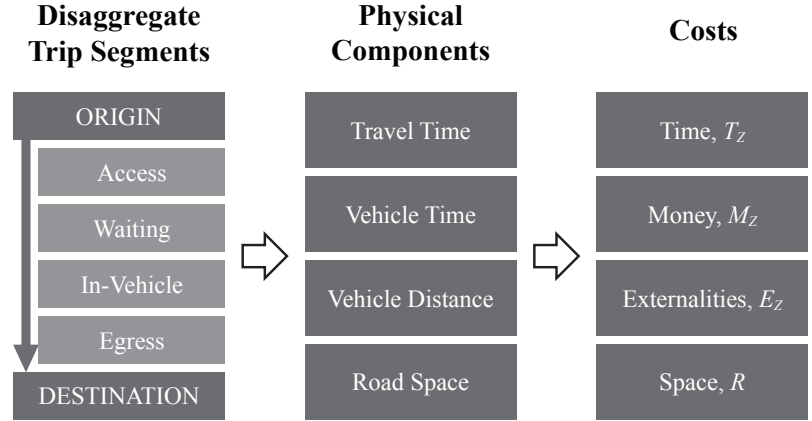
Disaggregate Trip Segments

ORIGIN

Access

Waiting

In-Vehicle

Egress

DESTINATION

Physical Components

Travel Time

Vehicle Time

Vehicle Distance

Road Space

Costs

Time, $T_Z$

Money, $M_Z$

Externalities, $E_Z$

Space, $R$